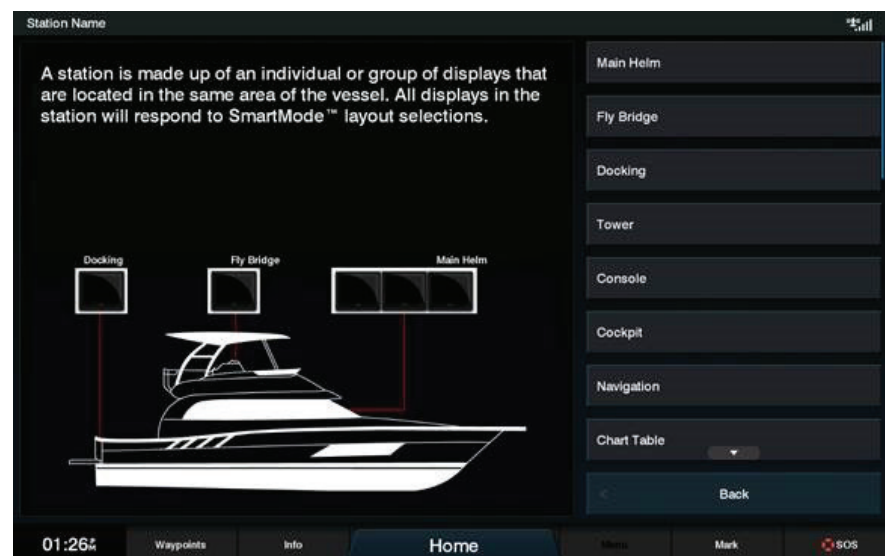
Station Name

A station is made up of an individual or group of displays that are located in the same area of the vessel. All displays in the station will respond to SmartMode™ layout selections.

Docking

Fly Bridge

Main Helm

Main Helm

Fly Bridge

Docking

Tower

Console

Cockpit

Navigation

Chart Table

Back

01:26

Waypoints

Info

Home

Menu

Mark

SOS